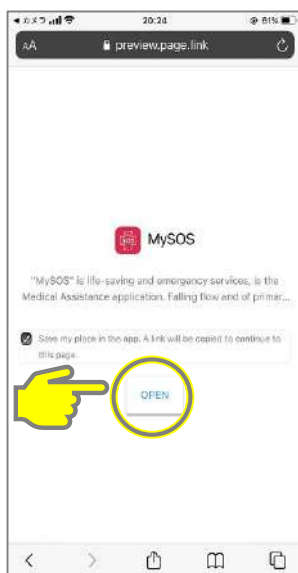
◀カメラ 20:24 61%

AA preview.page.link

SOS

MySOS

"MySOS" is life-saving and emergency services, is the Medical Assistance application. Falling flow and of primar...

Save my place in the app. A link will be copied to continue to this page.

OPEN